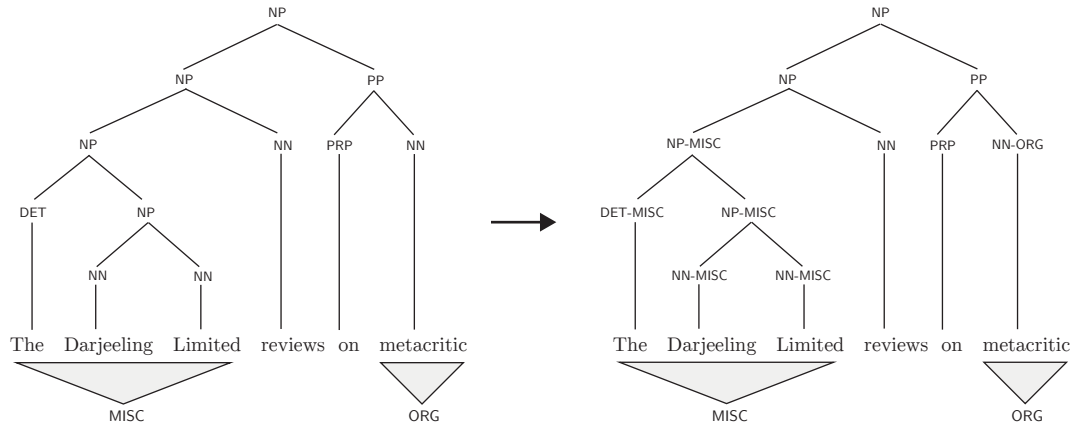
NP

NP PP

NP NN PRP NN

DET NP

NN NN

The Darjeeling Limited reviews on metacritic

MISC ORG

NP

NP PP

NP-MISC NN PRP NN-ORG

DET-MISC NP-MISC

NN-MISC NN-MISC

The Darjeeling Limited reviews on metacritic

MISC ORG